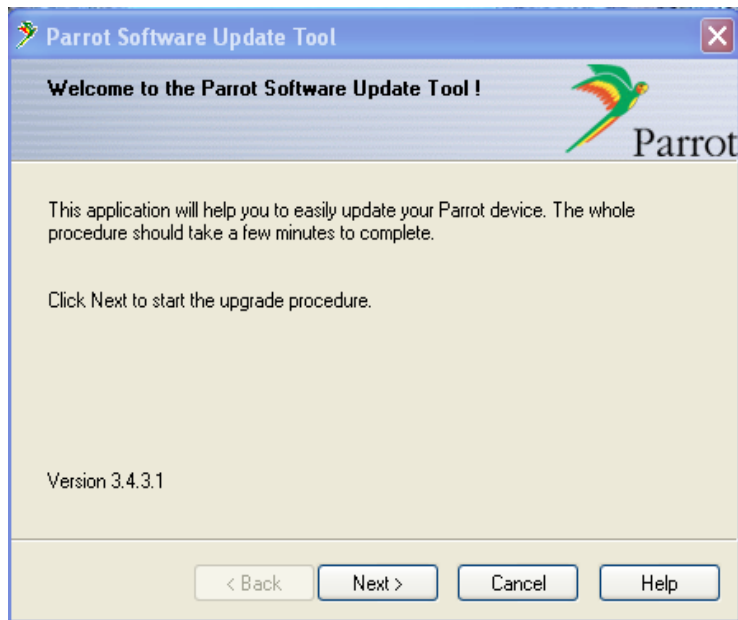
Parrot Software Update Tool

Welcome to the Parrot Software Update Tool !

Parrot

This application will help you to easily update your Parrot device. The whole procedure should take a few minutes to complete.

Click Next to start the upgrade procedure.

Version 3.4.3.1

< Back
Next >
Cancel
Help